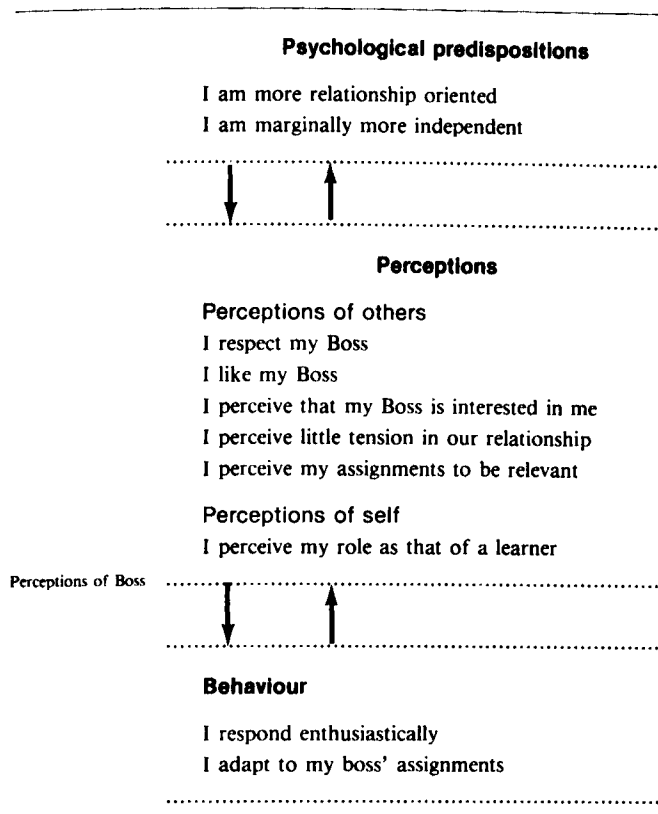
Psychological predispositions

I am more relationship oriented
I am marginally more independent

Perceptions

Perceptions of others
I respect my Boss
I like my Boss
I perceive that my Boss is interested in me
I perceive little tension in our relationship
I perceive my assignments to be relevant

Perceptions of self
I perceive my role as that of a learner

Perceptions of Boss

Behaviour

I respond enthusiastically
I adapt to my boss' assignments